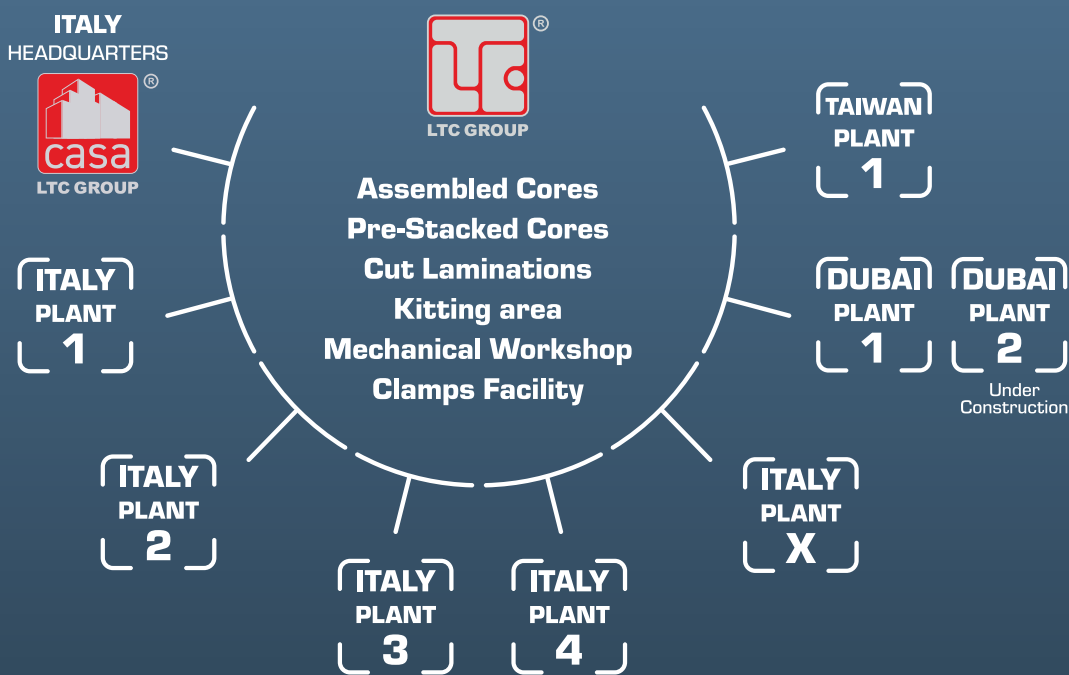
ITALY
HEADQUARTERS

casa ®
LTC GROUP

®
LTC GROUP

Assembled Cores
Pre-Stacked Cores
Cut Laminations
Kitting area
Mechanical Workshop
Clamps Facility

TAIWAN
PLANT
1

ITALY
PLANT
1

DUBAI
PLANT
1

DUBAI
PLANT
2
Under Construction

ITALY
PLANT
2

ITALY
PLANT
X

ITALY
PLANT
3

ITALY
PLANT
4